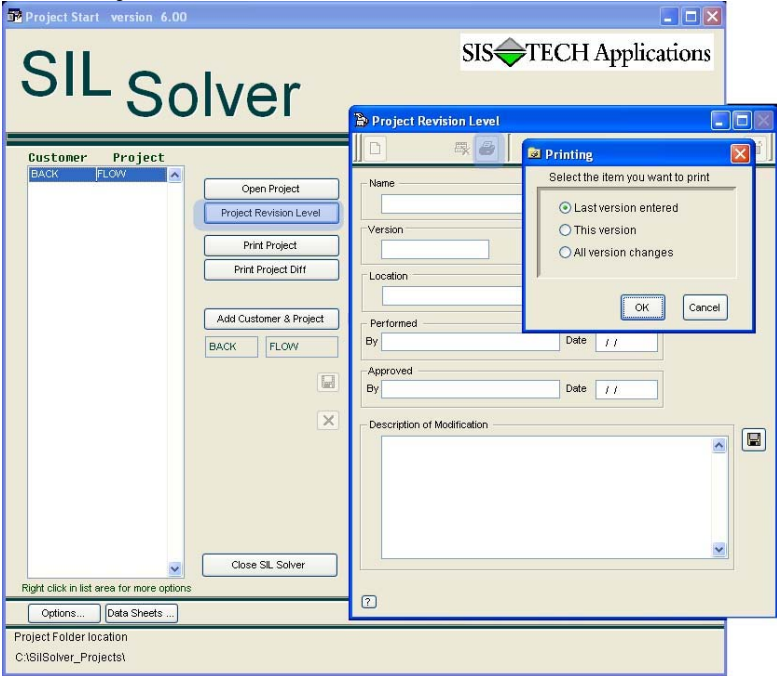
Project Start version 6.00

SIL Solver

SIS TECH Applications

| Customer | Project |
|---|---|
| BACK | FLOW |

Open Project

Project Revision Level

Print Project

Print Project Diff

Add Customer & Project

BACK FLOW

Close SIL Solver

Right click in list area for more options

Options...

Data Sheets ...

Project Folder location

C:\SilSolver_Projects\

Project Revision Level

Name

Version

Location

Performed

By

Date / /

Approved

By

Date / /

Description of Modification

?

Printing

Select the item you want to print

Last version entered

This version

All version changes

OK

Cancel